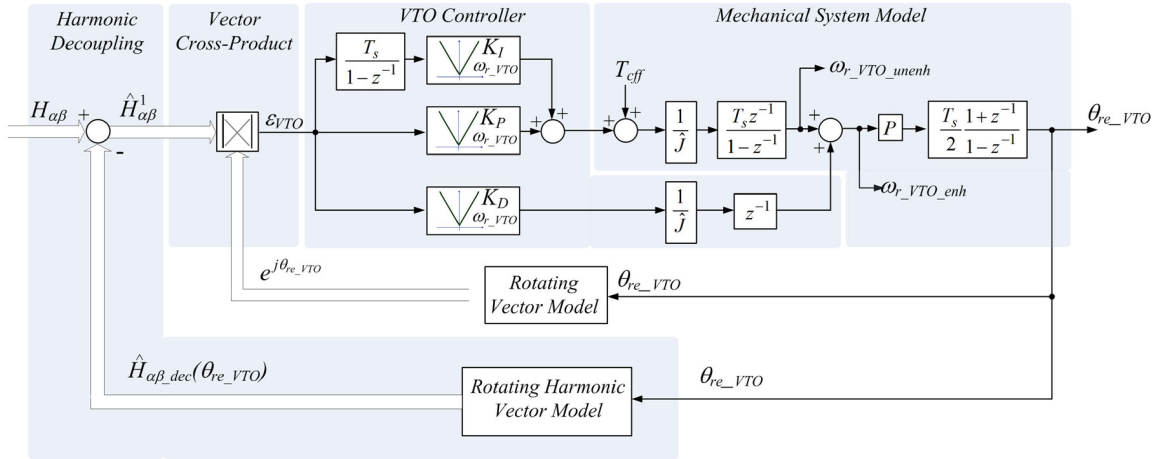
Harmonic Decoupling

Vector Cross-Product

VTO Controller

Mechanical System Model

$H_{\alpha\beta}$ + - $\hat{H}^1_{\alpha\beta}$

$\varepsilon_{VTO}$

$\frac{T_s}{1-z^{-1}}$

$K_I$ $\omega_{r\_VTO}$

$K_P$ $\omega_{r\_VTO}$

$K_D$ $\omega_{r\_VTO}$

+ +

+

$T_{cff}$

+ +

$\frac{1}{\hat{J}}$

$\frac{T_s z^{-1}}{1-z^{-1}}$

$\omega_{r\_VTO\_unenh}$

+ +

$P$

$\frac{T_s}{2}\frac{1+z^{-1}}{1-z^{-1}}$

$\theta_{re\_VTO}$

$\omega_{r\_VTO\_enh}$

$\frac{1}{\hat{J}}$

$z^{-1}$

$e^{j\theta_{re\_VTO}}$

Rotating Vector Model

$\theta_{re\_VTO}$

$\hat{H}_{\alpha\beta\_dec}(\theta_{re\_VTO})$

Rotating Harmonic Vector Model

$\theta_{re\_VTO}$